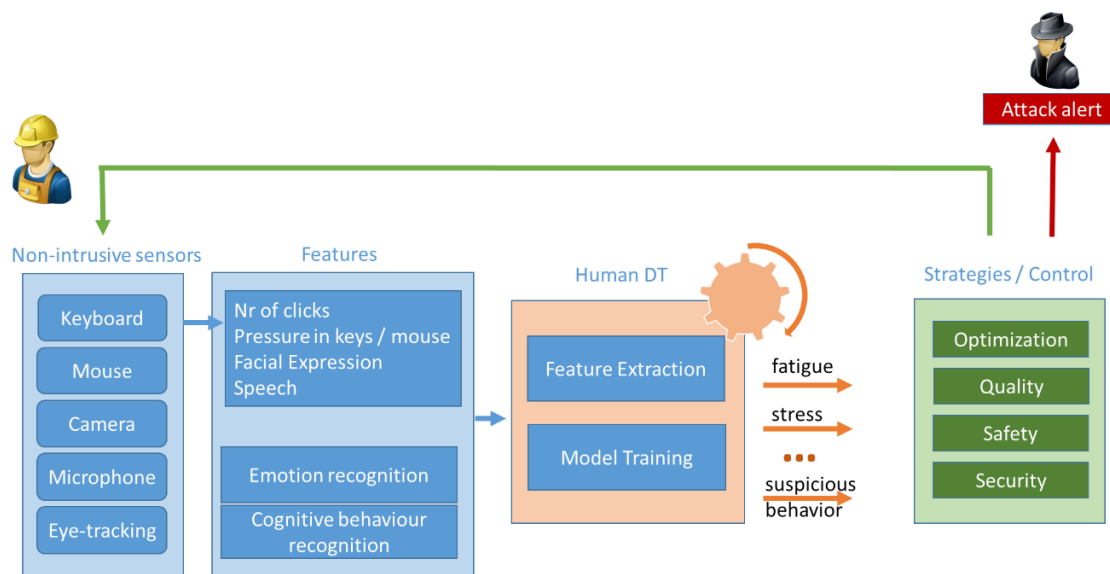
Attack alert

Non-intrusive sensors

Keyboard

Mouse

Camera

Microphone

Eye-tracking

Features

Nr of clicks
Pressure in keys / mouse
Facial Expression
Speech

Emotion recognition

Cognitive behaviour recognition

Human DT

Feature Extraction

Model Training

fatigue

stress

...

suspicious behavior

Strategies / Control

Optimization

Quality

Safety

Security